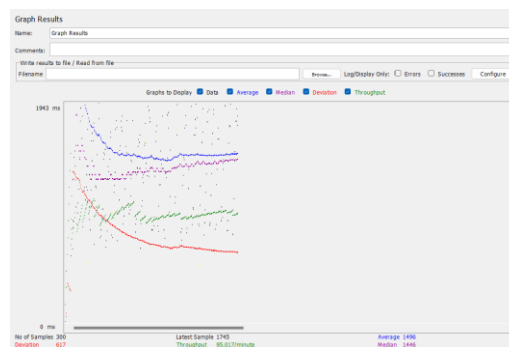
Graph Results

Name: Graph Results

Comments:

Write results to file / Read from file

Filename Browse... Log/Display Only: Errors Successes Configure

Graphs to Display Data Average Median Deviation Throughput

1943 ms

0 ms

No of Samples 300 Latest Sample 1745 Average 1496

Deviation 617 Throughput 85.017/minute Median 1446